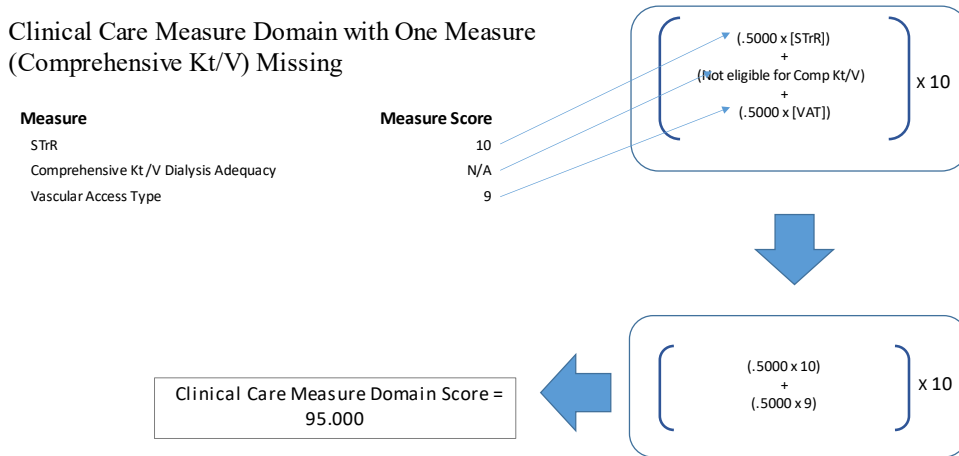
Clinical Care Measure Domain with One Measure (Comprehensive Kt/V) Missing

| Measure | Measure Score |
|---|---|
| STrR | 10 |
| Comprehensive Kt/V Dialysis Adequacy | N/A |
| Vascular Access Type | 9 |

(.5000 x [STrR])
+
(Not eligible for Comp Kt/V)
+
(.5000 x [VAT])
x 10

(.5000 x 10)
+
(.5000 x 9)
x 10

Clinical Care Measure Domain Score = 95.000